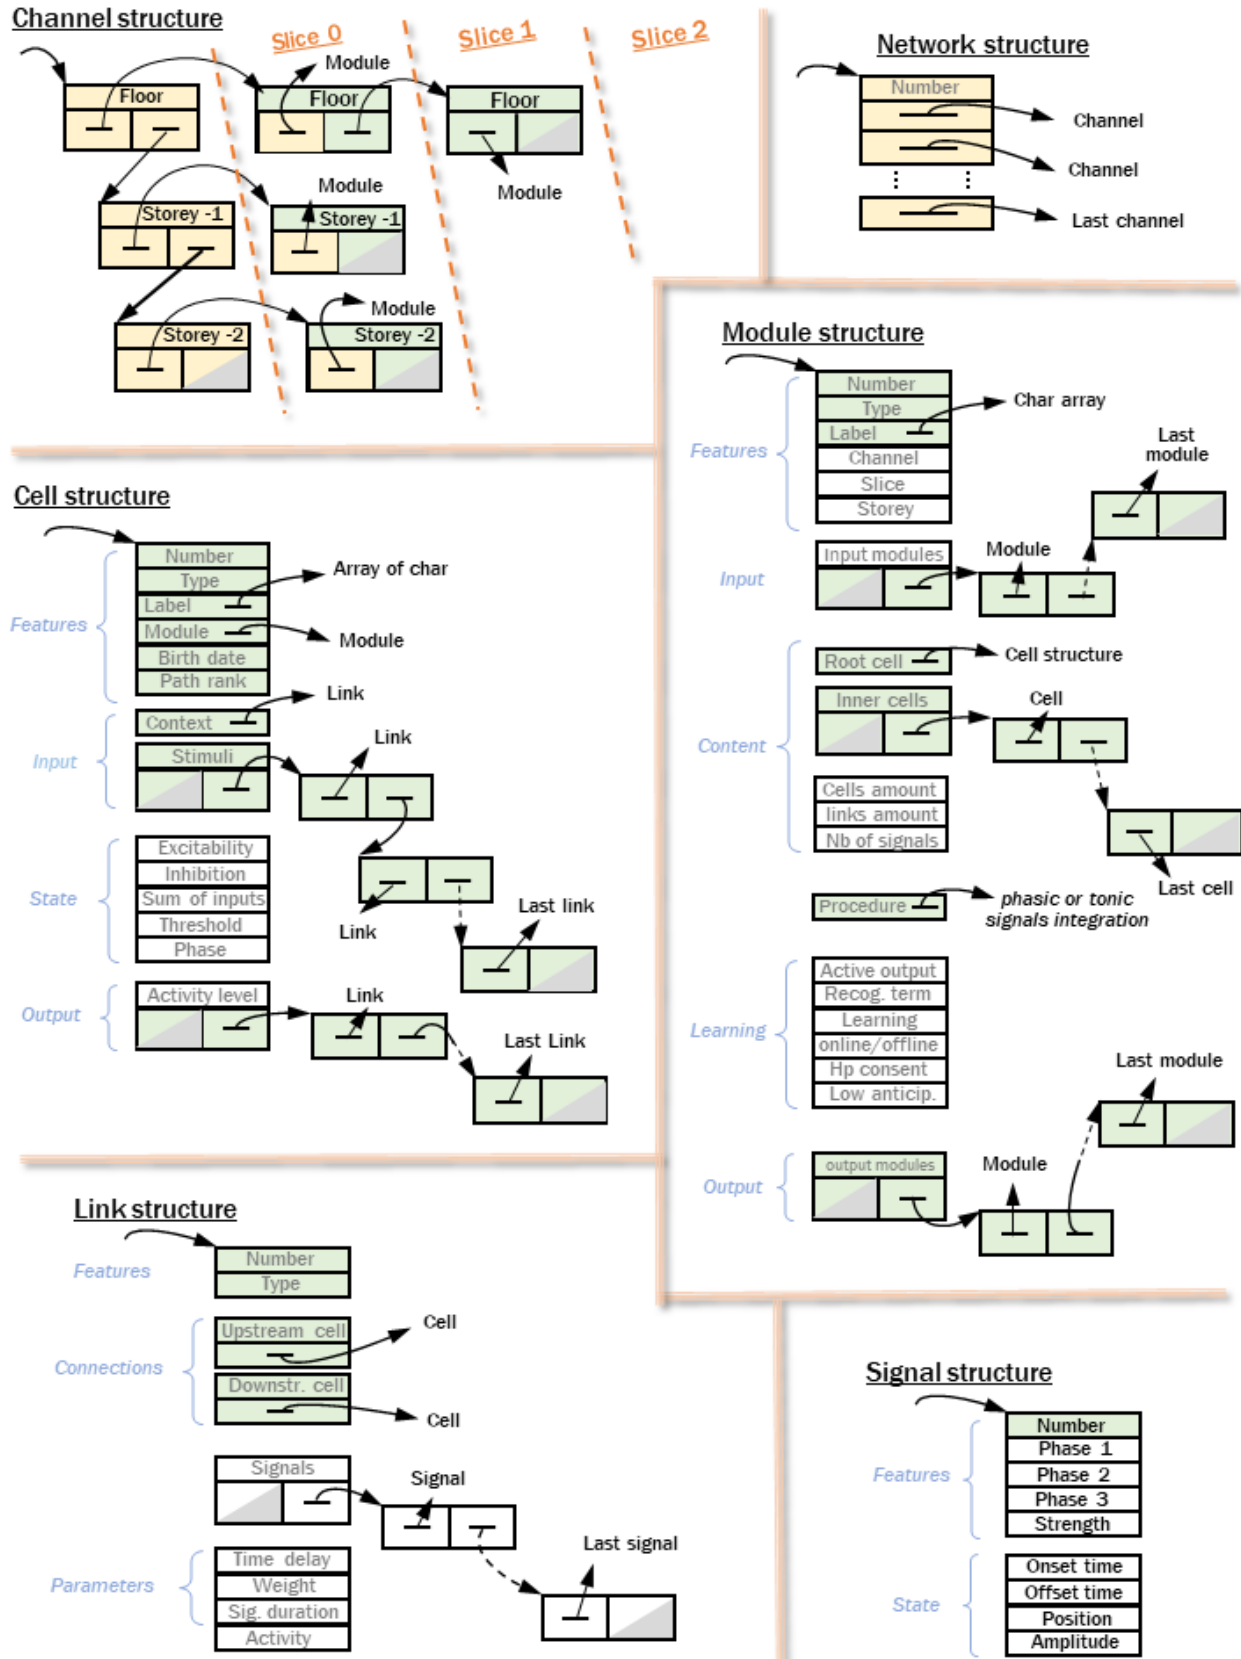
Channel structure

Slice 0

Slice 1

Slice 2

Floor
Module
Floor
Floor
Module
Storey -1
Module
Storey -1
Storey -2
Module
Storey -2

Network structure

Number
Channel
Channel
Last channel

Module structure

Features
Number
Type
Label
Char array
Channel
Slice
Storey
Last module

Input
Input modules
Module

Content
Root cell
Cell structure
Inner cells
Cell
Cells amount
links amount
Nb of signals
Last cell
Procedure
phasic or tonic signals integration

Learning
Active output
Recog. term
Learning
online/offline
Hp consent
Low anticip.
Last module

Output
output modules
Module

Cell structure

Features
Number
Type
Label
Array of char
Module
Module
Birth date
Path rank

Input
Context
Link
Stimuli
Link
Link
Last link

State
Excitability
Inhibition
Sum of inputs
Threshold
Phase

Output
Activity level
Link
Last Link

Link structure

Features
Number
Type

Connections
Upstream cell
Cell
Downstr. cell
Cell

Signals
Signal
Last signal

Parameters
Time delay
Weight
Sig. duration
Activity

Signal structure

Features
Number
Phase 1
Phase 2
Phase 3
Strength

State
Onset time
Offset time
Position
Amplitude